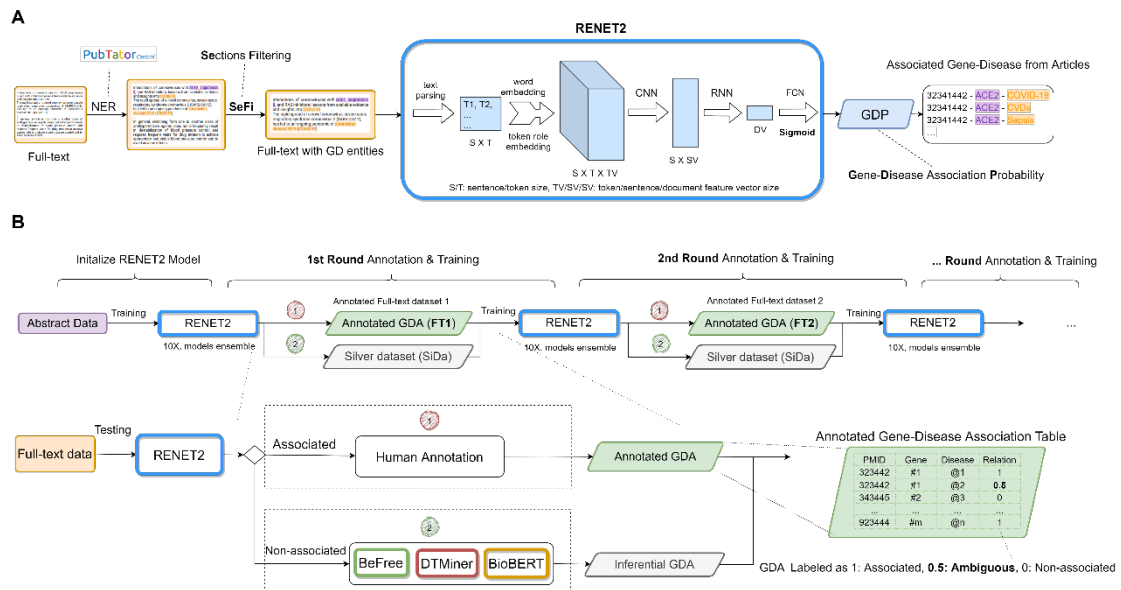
A

PubTator Central

Sections Filtering

Full-text

NER

SeFi

Full-text with GD entities

RENET2

text parsing

T1, T2, ...

S X T

word embedding

token role embedding

S X T X TV

CNN

S X SV

RNN

DV

FCN

Sigmoid

S/T: sentence/token size, TV/SV/SV: token/sentence/document feature vector size

GDP

Associated Gene-Disease from Articles

32341442 - ACE2 - COVID-19
32341442 - ACE2 - CVDs
32341442 - ACE2 - Sepsis
...

Gene-Disease Association Probability

B

Initalize RENET2 Model

1st Round Annotation & Training

2nd Round Annotation & Training

... Round Annotation & Training

Abstract Data

Training

RENET2

10X, models ensemble

1

2

Annotated Full-text dataset 1

Annotated GDA (FT1)

Silver dataset (SiDa)

Training

RENET2

10X, models ensemble

1

2

Annotated Full-text dataset 2

Annotated GDA (FT2)

Silver dataset (SiDa)

Training

RENET2

10X, models ensemble

...

Full-text data

Testing

RENET2

1

Associated

Human Annotation

Annotated GDA

Annotated Gene-Disease Association Table

| PMID | Gene | Disease | Relation |
|---|---|---|---|
| 323442 | #1 | @1 | 1 |
| 323442 | #2 | @2 | 0.5 |
| 343445 | #2 | @3 | 0 |
| ... | ... | ... | ... |
| 923444 | #m | @n | 1 |

2

Non-associated

BeFree

DTMiner

BioBERT

Inferential GDA

GDA Labeled as 1: Associated, 0.5: Ambiguous, 0: Non-associated